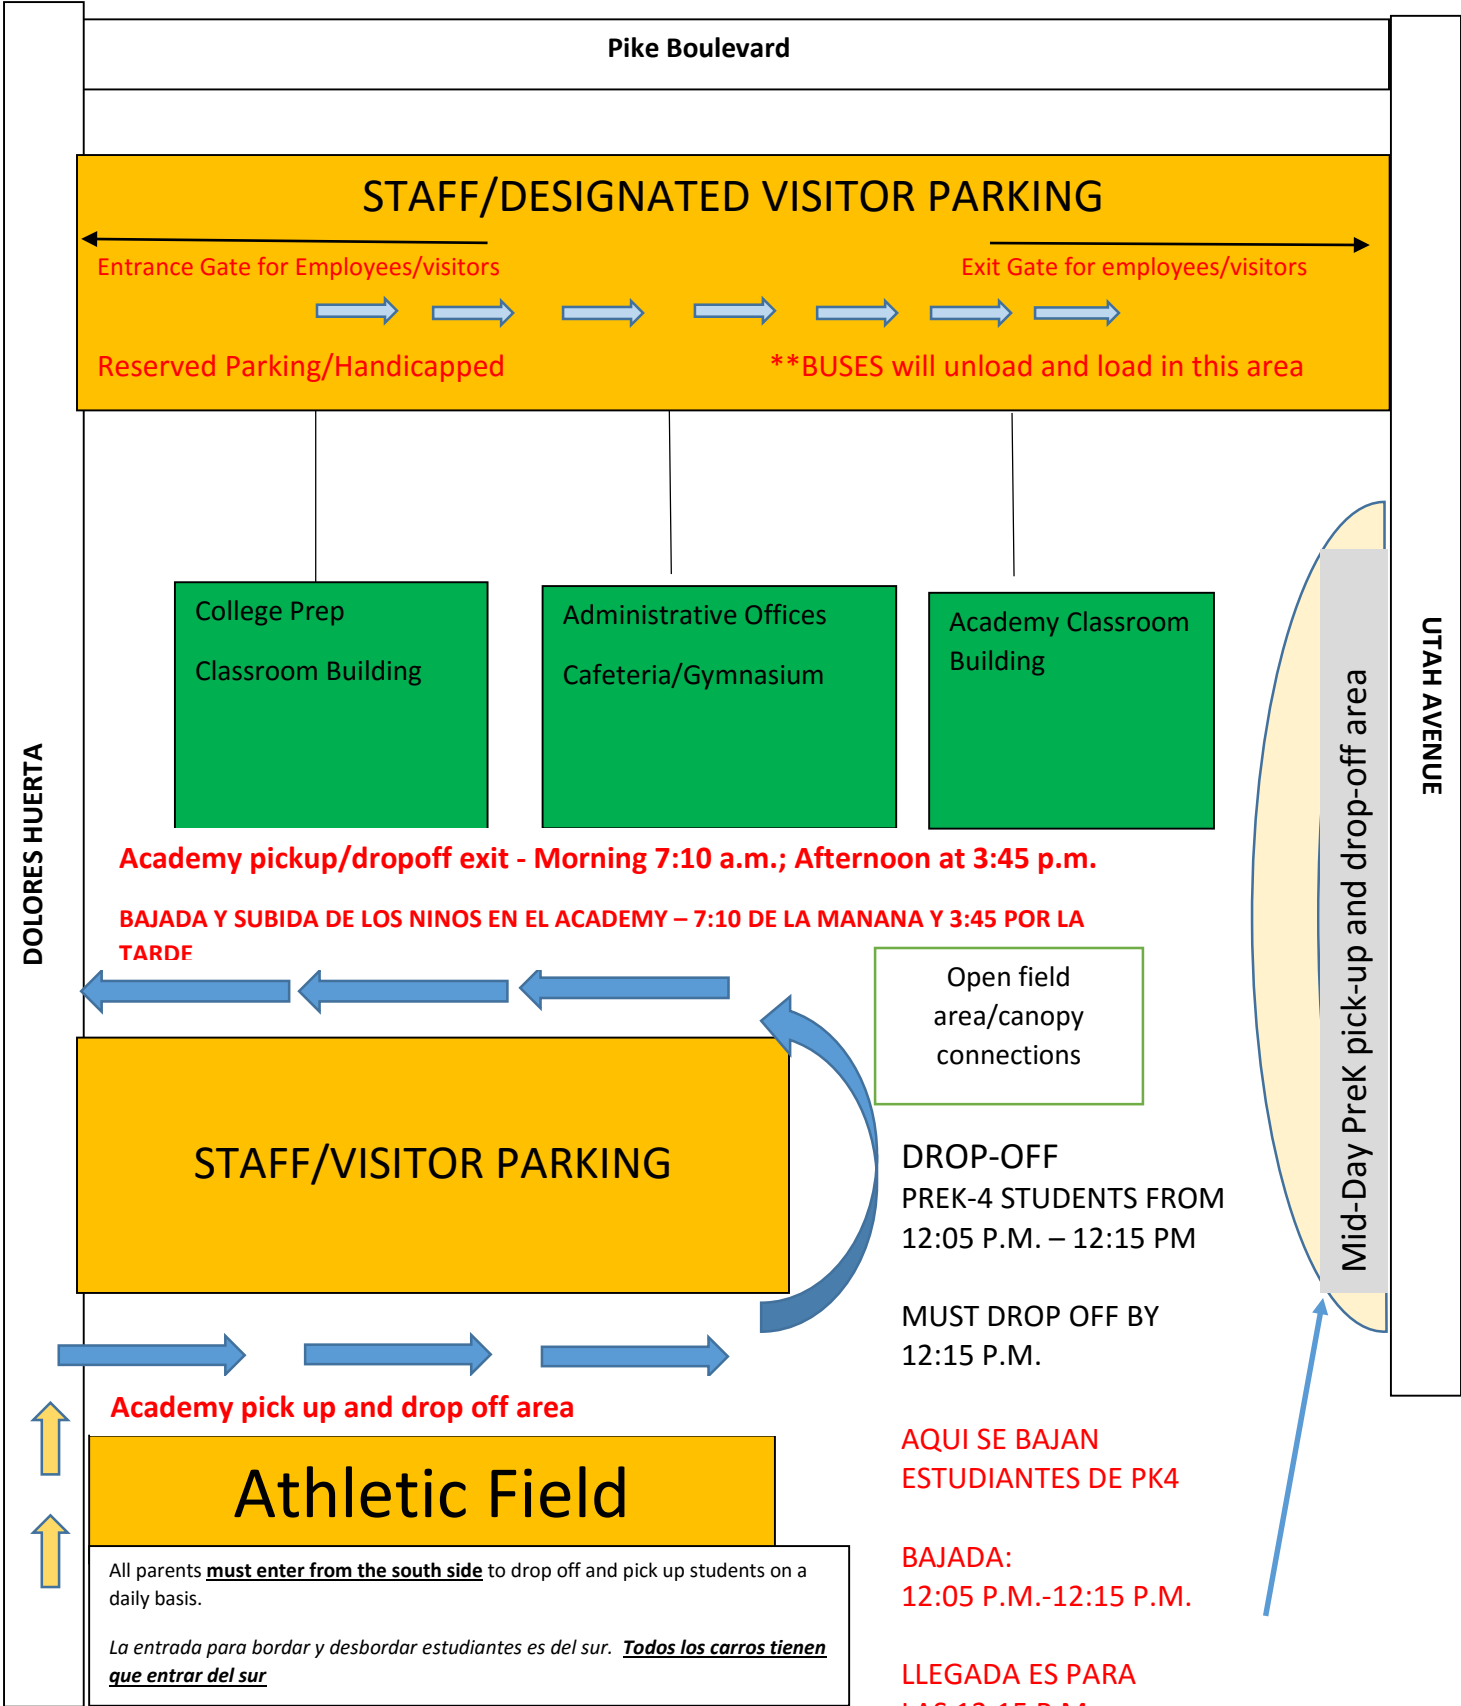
Pike Boulevard

STAFF/DESIGNATED VISITOR PARKING

Entrance Gate for Employees/visitors

Exit Gate for employees/visitors

Reserved Parking/Handicapped

**BUSES will unload and load in this area

College Prep

Classroom Building

Administrative Offices

Cafeteria/Gymnasium

Academy Classroom Building

Mid-Day PreK pick-up and drop-off area

UTAH AVENUE

DOLORES HUERTA

Academy pickup/dropoff exit - Morning 7:10 a.m.; Afternoon at 3:45 p.m.

BAJADA Y SUBIDA DE LOS NINOS EN EL ACADEMY – 7:10 DE LA MANANA Y 3:45 POR LA TARDE

Open field area/canopy connections

STAFF/VISITOR PARKING

DROP-OFF
PREK-4 STUDENTS FROM 12:05 P.M. – 12:15 PM

MUST DROP OFF BY 12:15 P.M.

Academy pick up and drop off area

AQUI SE BAJAN ESTUDIANTES DE PK4

Athletic Field

All parents must enter from the south side to drop off and pick up students on a daily basis.

La entrada para bordar y desbordar estudiantes es del sur. Todos los carros tienen que entrar del sur

BAJADA:
12:05 P.M.-12:15 P.M.

LLEGADA ES PARA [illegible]